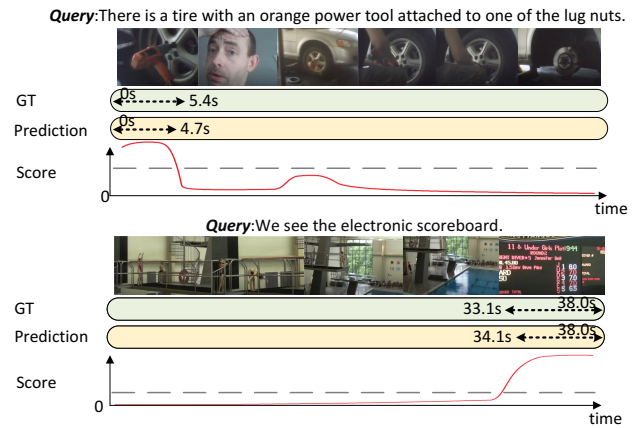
Query:There is a tire with an orange power tool attached to one of the lug nuts.

GT
0s 5.4s

Prediction
0s 4.7s

Score

0

time

Query:We see the electronic scoreboard.

11 & Under Girls

GT
33.1s 38.0s

Prediction
34.1s 38.0s

Score

0

time